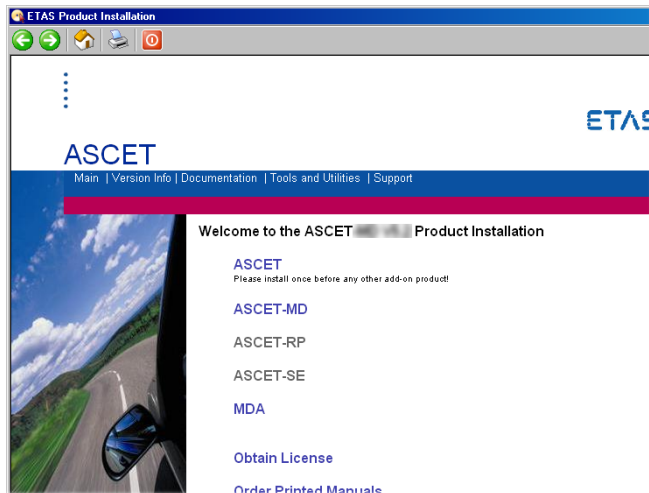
ETAS Product Installation

ETAS

ASCET

Main | Version Info | Documentation | Tools and Utilities | Support

Welcome to the ASCET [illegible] Product Installation

ASCET
Please install once before any other add-on product!

ASCET-MD

ASCET-RP

ASCET-SE

MDA

Obtain License

Order Printed Manuals